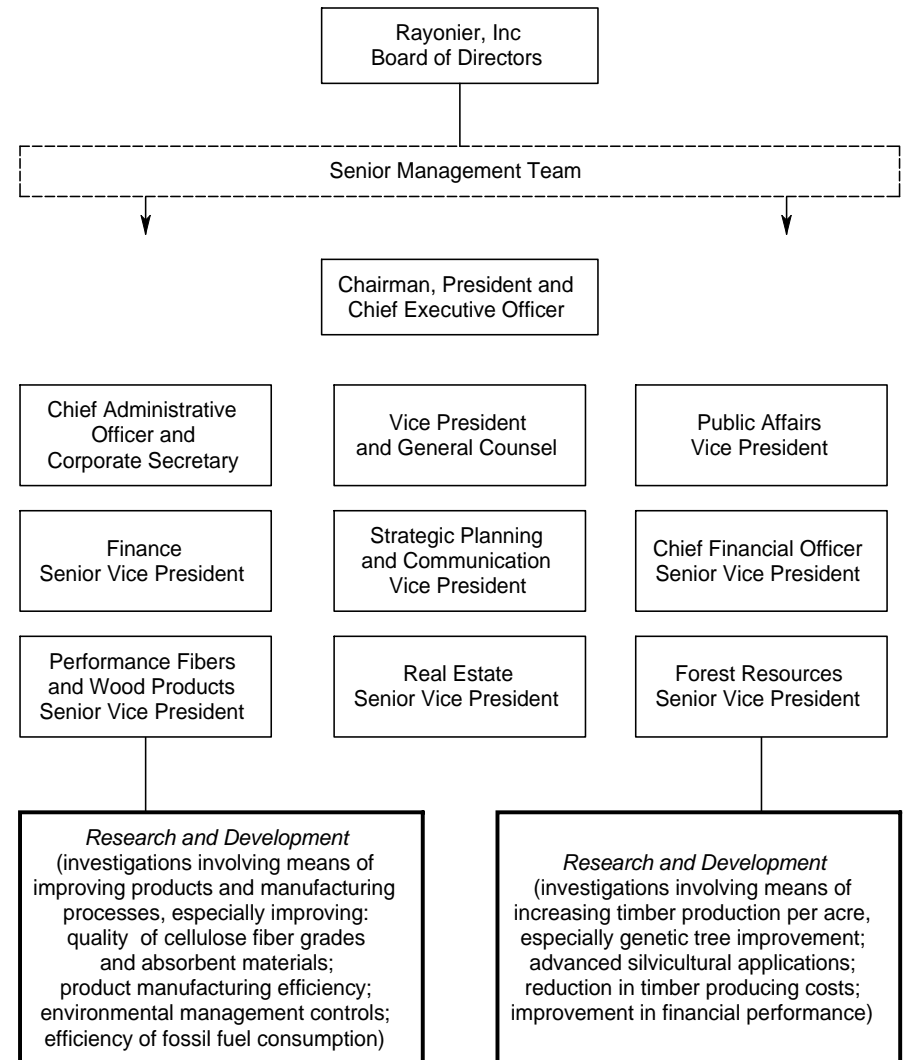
Rayonier, Inc
Board of Directors

Senior Management Team

Chairman, President and Chief Executive Officer

Chief Administrative Officer and Corporate Secretary

Vice President and General Counsel

Public Affairs Vice President

Finance Senior Vice President

Strategic Planning and Communication Vice President

Chief Financial Officer Senior Vice President

Performance Fibers and Wood Products Senior Vice President

Real Estate Senior Vice President

Forest Resources Senior Vice President

*Research and Development*
(investigations involving means of improving products and manufacturing processes, especially improving: quality of cellulose fiber grades and absorbent materials; product manufacturing efficiency; environmental management controls; efficiency of fossil fuel consumption)

*Research and Development*
(investigations involving means of increasing timber production per acre, especially genetic tree improvement; advanced silvicultural applications; reduction in timber producing costs; improvement in financial performance)